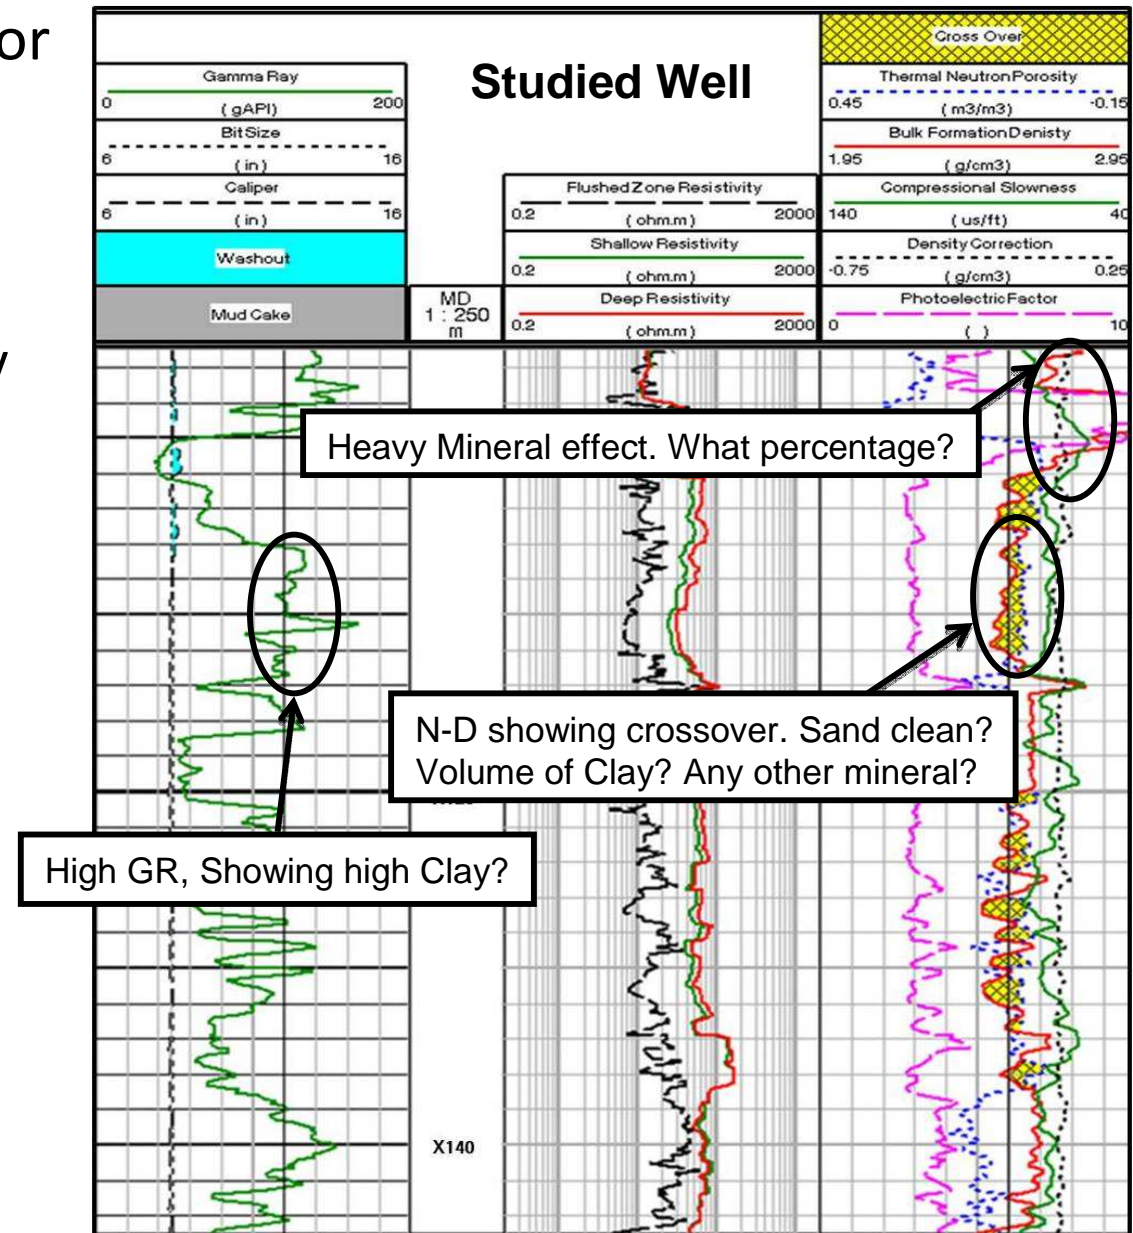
or

y

Studied Well

Gamma Ray
0 (gAPI) 200

Bit Size
6 (in) 16

Caliper
6 (in) 16

Washout

Mud Cake

MD
1 : 250
m

Flushed Zone Resistivity
0.2 (ohm.m) 2000

Shallow Resistivity
0.2 (ohm.m) 2000

Deep Resistivity
0.2 (ohm.m) 2000

Cross Over

Thermal Neutron Porosity
0.45 (m3/m3) -0.15

Bulk Formation Denisty
1.95 (g/cm3) 2.95

Compressional Slowness
140 (us/ft) 40

Density Correction
-0.75 (g/cm3) 0.25

Photoelectric Factor
0 ( ) 10

Heavy Mineral effect. What percentage?

N-D showing crossover. Sand clean? Volume of Clay? Any other mineral?

High GR, Showing high Clay?

X140